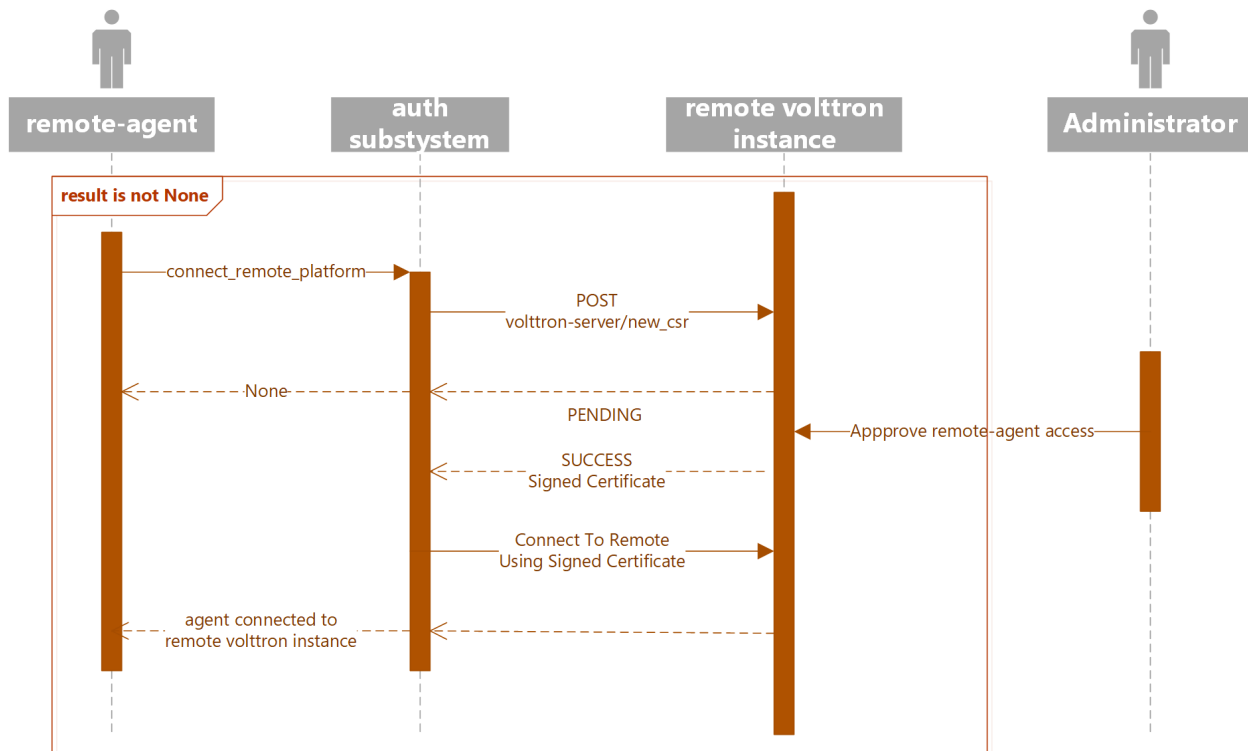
remote-agent

auth substystem

remote volttron instance

Administrator

result is not None

connect_remote_platform

POST volttron-server/new_csr

None

PENDING

Appprove remote-agent access

SUCCESS Signed Certificate

Connect To Remote Using Signed Certificate

agent connected to remote volttron instance